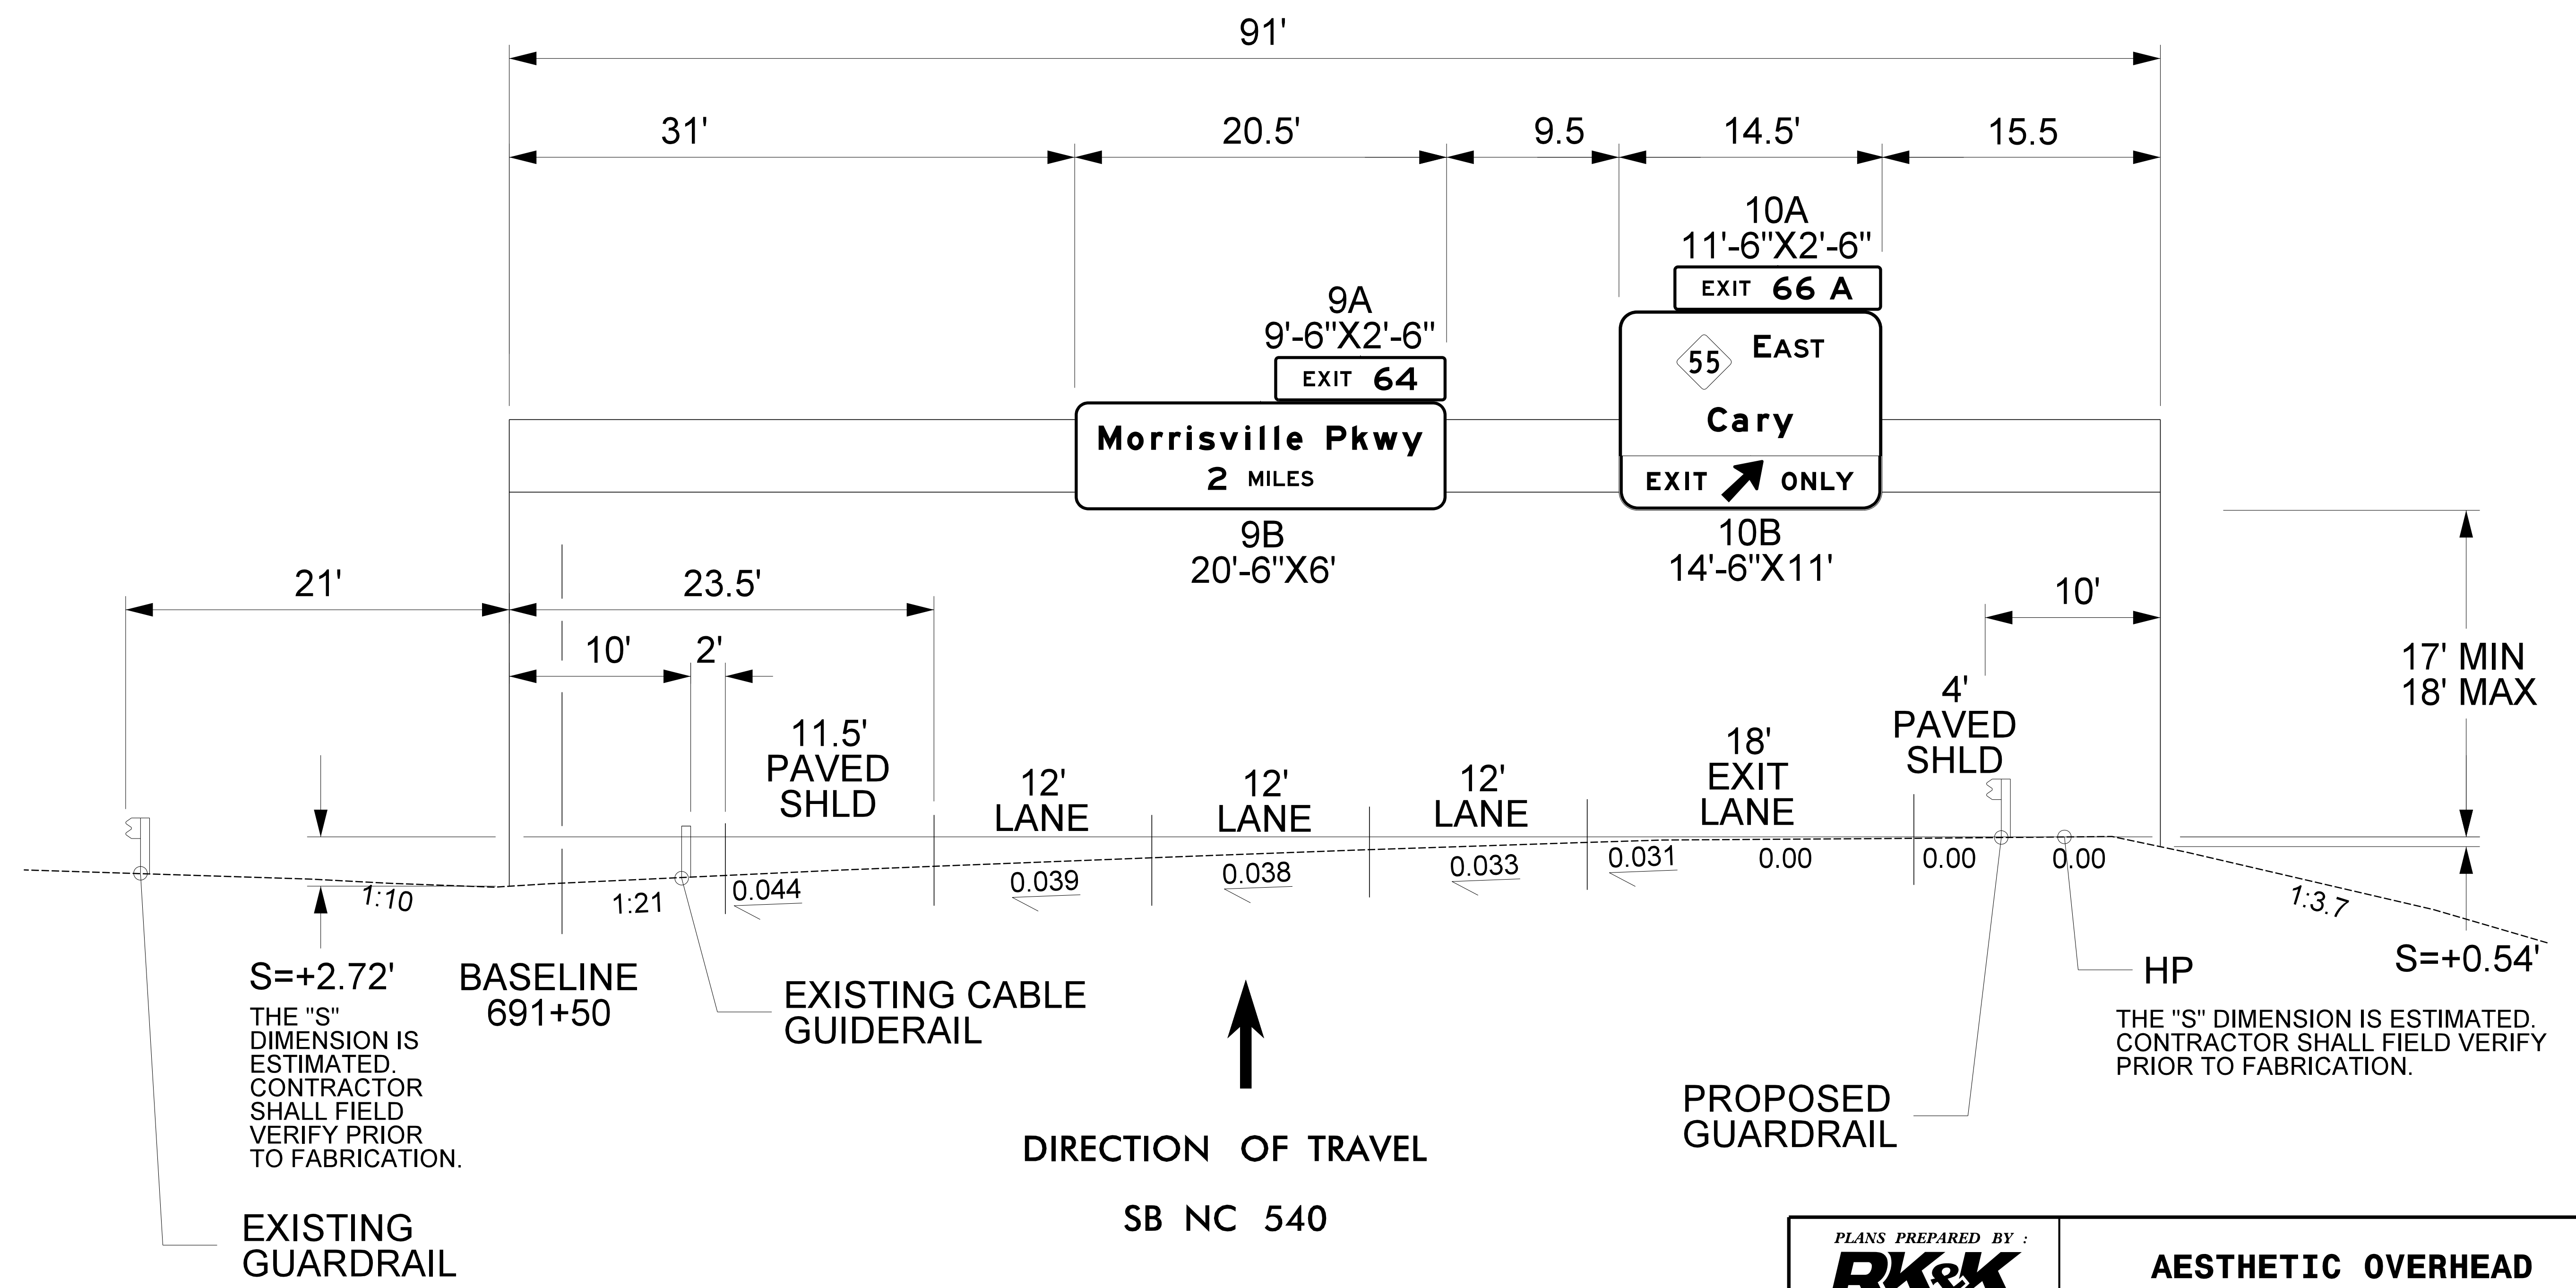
91'

31'

20.5'

9.5

14.5'

15.5

10A
11'-6"X2'-6"

EXIT 66 A

55 EAST

Cary

EXIT ONLY

9A
9'-6"X2'-6"

EXIT 64

Morrisville Pkwy
2 MILES

9B
20'-6"X6'

10B
14'-6"X11'

21'

23.5'

10'

2'

10'

17' MIN
18' MAX

11.5'
PAVED
SHLD

12'
LANE

12'
LANE

12'
LANE

18'
EXIT
LANE

4'
PAVED
SHLD

1:10

1:21

0.044

0.039

0.038

0.033

0.031

0.00

0.00

0.00

1:3.7

S=+2.72'

THE "S" DIMENSION IS ESTIMATED. CONTRACTOR SHALL FIELD VERIFY PRIOR TO FABRICATION.

BASELINE
691+50

EXISTING CABLE
GUIDERAIL

HP

S=+0.54'

THE "S" DIMENSION IS ESTIMATED. CONTRACTOR SHALL FIELD VERIFY PRIOR TO FABRICATION.

PROPOSED
GUARDRAIL

DIRECTION OF TRAVEL

SB NC 540

EXISTING
GUARDRAIL

PLANS PREPARED BY :
RK&K

AESTHETIC OVERHEAD